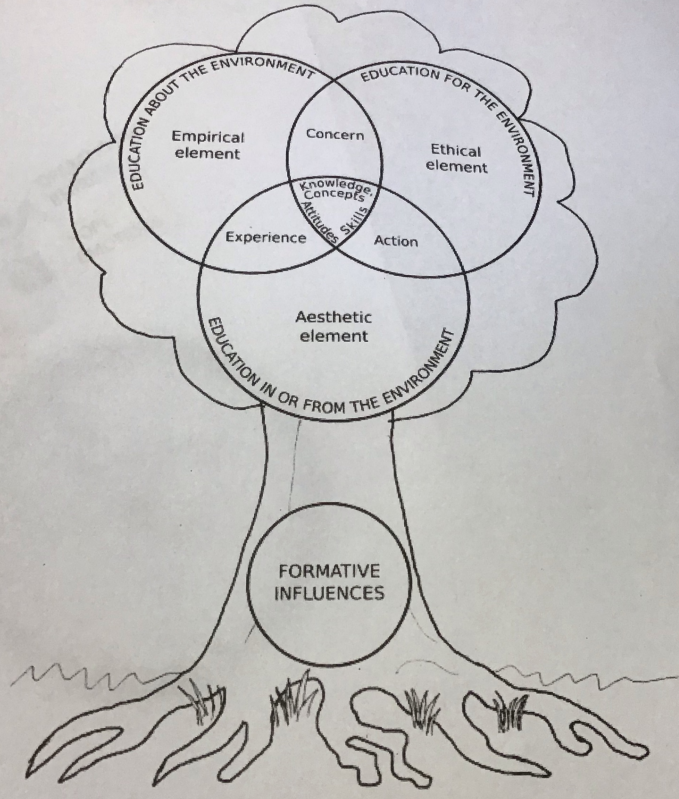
EDUCATION ABOUT THE ENVIRONMENT

EDUCATION FOR THE ENVIRONMENT

Empirical element

Concern

Ethical element

Knowledge, Concepts

Attitudes

Skills

Experience

Action

Aesthetic element

EDUCATION IN OR FROM THE ENVIRONMENT

FORMATIVE INFLUENCES